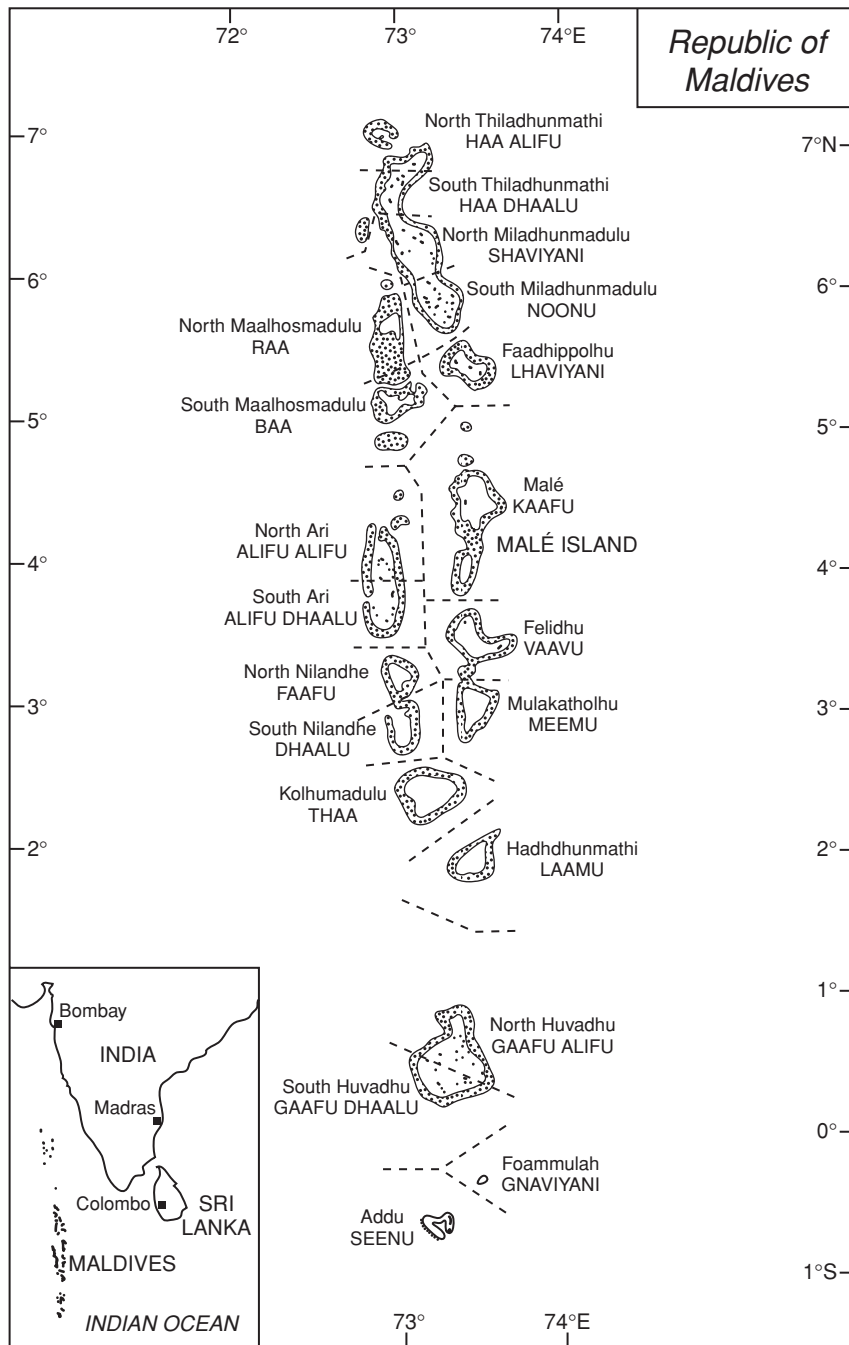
72° 73° 74°E

Republic of Maldives

7°
7°N
6°
6°
5°
5°
4°
4°
3°
3°
2°
2°
1°
0°
1°S

North Thiladhunmathi
HAA ALIFU

South Thiladhunmathi
HAA DHAALU

North Miladhunmadulu
SHAVIYANI

South Miladhunmadulu
NOONU

North Maalhosmadulu
RAA

Faadhippolhu
LHAVIYANI

South Maalhosmadulu
BAA

Malé
KAAFU

North Ari
ALIFU ALIFU

MALÉ ISLAND

South Ari
ALIFU DHAALU

Felidhu
VAAVU

North Nilandhe
FAAFU

Mulakatholhu
MEEMU

South Nilandhe
DHAALU

Kolhumadulu
THAA

Hadhdhunmathi
LAAMU

Bombay
INDIA
Madras
Colombo
SRI LANKA
MALDIVES
INDIAN OCEAN

North Huvadhu
GAAFU ALIFU

South Huvadhu
GAAFU DHAALU

Foammulah
GNAVIYANI

Addu
SEENU

73° 74°E